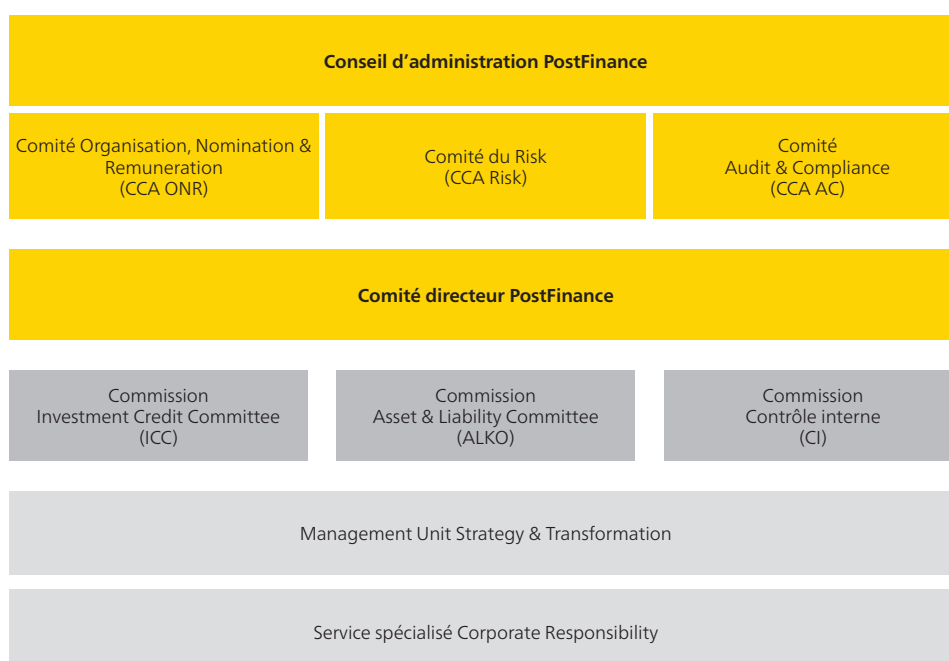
Conseil d’administration PostFinance

Comité Organisation, Nomination & Remuneration
(CCA ONR)

Comité du Risk
(CCA Risk)

Comité
Audit & Compliance
(CCA AC)

Comité directeur PostFinance

Commission
Investment Credit Committee
(ICC)

Commission
Asset & Liability Committee
(ALKO)

Commission
Contrôle interne
(CI)

Management Unit Strategy & Transformation

Service spécialisé Corporate Responsibility